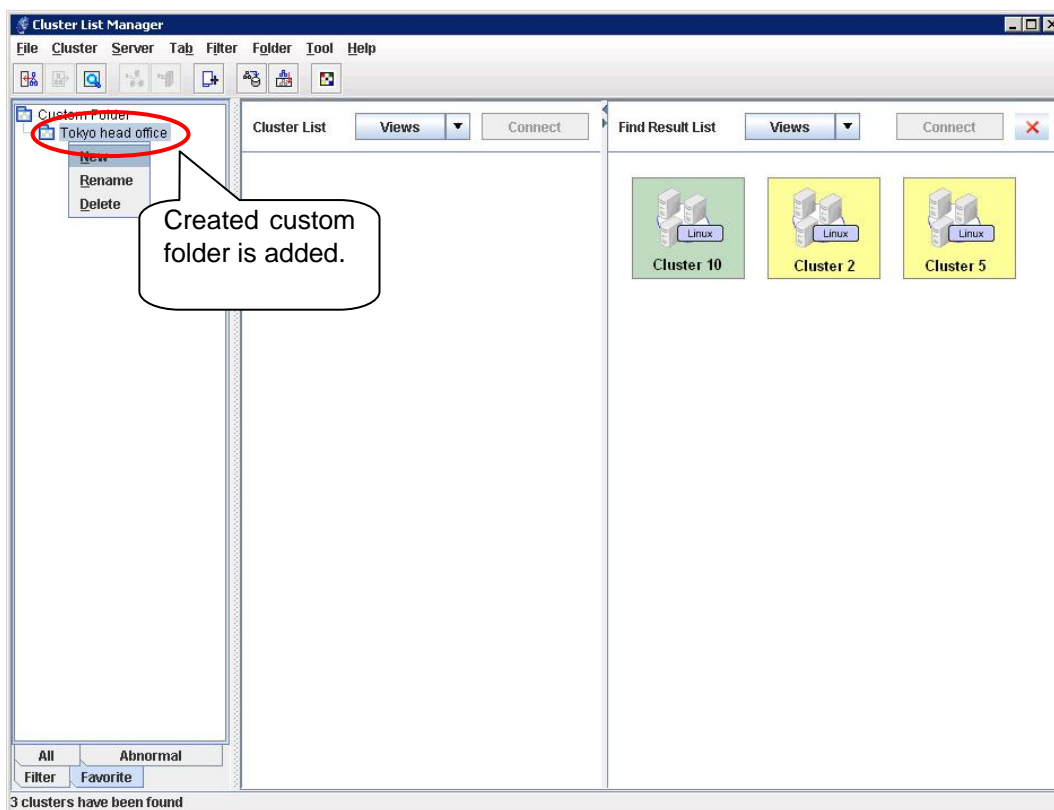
Cluster List Manager

File Cluster Server Tab Filter Folder Tool Help

Custom Folder
Tokyo head office
New
Rename
Delete

Created custom folder is added.

Cluster List Views Connect

Find Result List Views Connect

Linux
Cluster 10
Linux
Cluster 2
Linux
Cluster 5

All Abnormal
Filter Favorite

3 clusters have been found